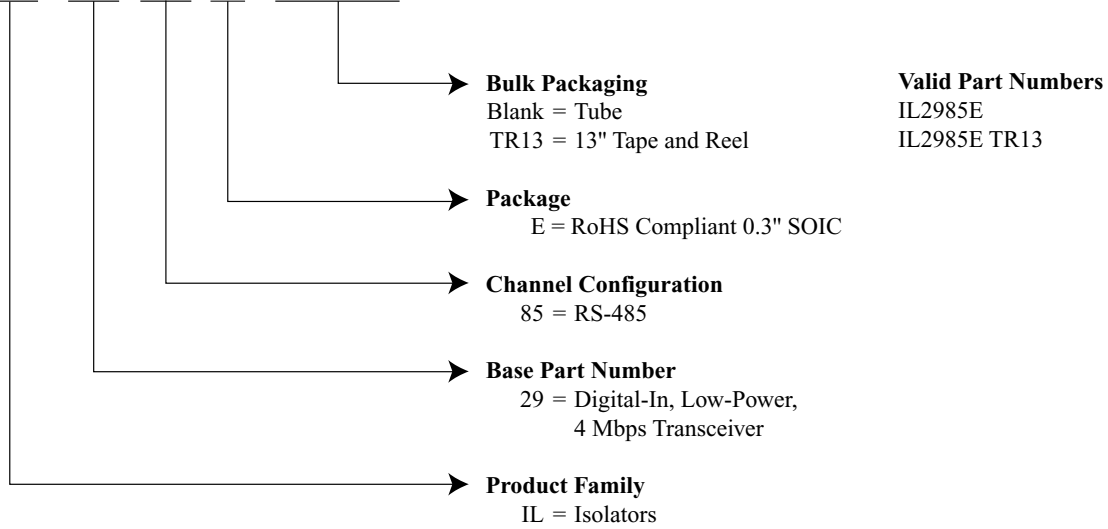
Bulk Packaging
Blank = Tube
TR13 = 13" Tape and Reel

Valid Part Numbers
IL2985E
IL2985E TR13

Package
E = RoHS Compliant 0.3" SOIC

Channel Configuration
85 = RS-485

Base Part Number
29 = Digital-In, Low-Power, 4 Mbps Transceiver

Product Family
IL = Isolators